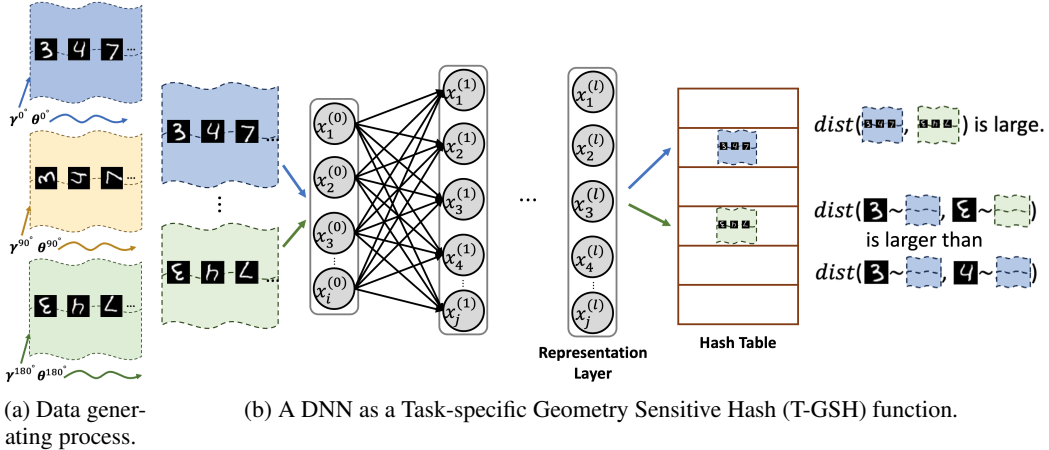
3 4 7 ...

$\gamma^{0^\circ}$ $\theta^{0^\circ}$

3 4 7 ...

$\gamma^{90^\circ}$ $\theta^{90^\circ}$

3 4 7 ...

$\gamma^{180^\circ}$ $\theta^{180^\circ}$

3 4 7

⋮

3 4 7

$x_1^{(0)}$ $x_2^{(0)}$ $x_3^{(0)}$ ⋮ $x_i^{(0)}$

$x_1^{(1)}$ $x_2^{(1)}$ $x_3^{(1)}$ $x_4^{(1)}$ ⋮ $x_j^{(1)}$

...

$x_1^{(l)}$ $x_2^{(l)}$ $x_3^{(l)}$ $x_4^{(l)}$ $x_j^{(l)}$

Representation Layer

Hash Table

$dist($ , $)$ is large.

$dist($3~ , 3~ $)$ is larger than $dist($3~ , 4~ $)$

(a) Data generating process.

(b) A DNN as a Task-specific Geometry Sensitive Hash (T-GSH) function.